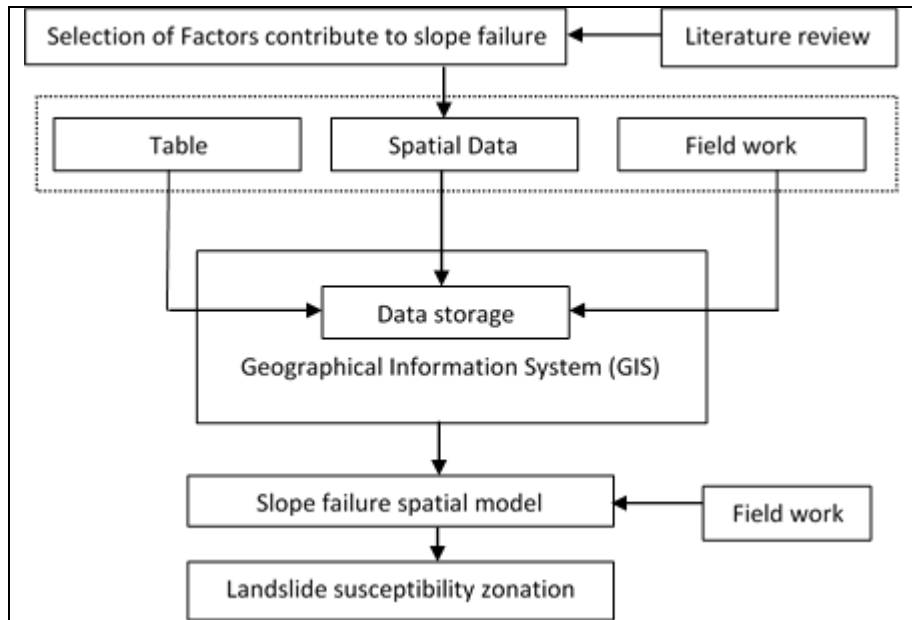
Selection of Factors contribute to slope failure

Literature review

Table

Spatial Data

Field work

Data storage

Geographical Information System (GIS)

Slope failure spatial model

Field work

Landslide susceptibility zonation